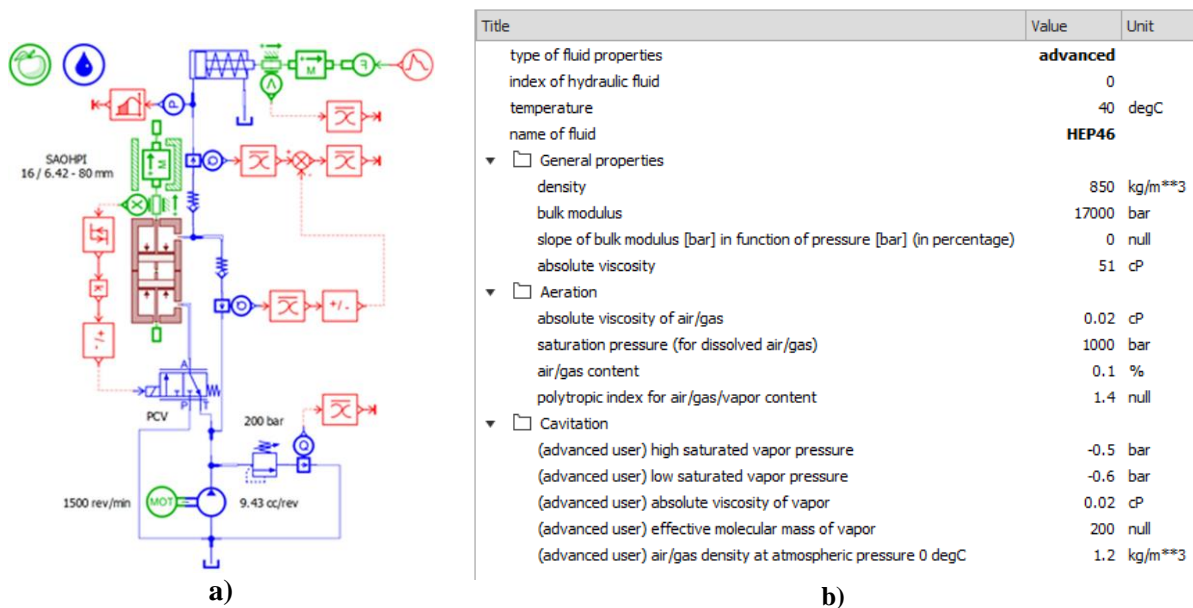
SAOHPI
16 / 6.42 - 80 mm

PCV

200 bar

1500 rev/min

MOT

9.43 cc/rev

a)

| Title | Value | Unit |
|---|---|---|
| type of fluid properties | **advanced** | |
| index of hydraulic fluid | 0 | |
| temperature | 40 | degC |
| name of fluid | **HEP46** | |
| General properties | | |
| density | 850 | kg/m**3 |
| bulk modulus | 17000 | bar |
| slope of bulk modulus [bar] in function of pressure [bar] (in percentage) | 0 | null |
| absolute viscosity | 51 | cP |
| Aeration | | |
| absolute viscosity of air/gas | 0.02 | cP |
| saturation pressure (for dissolved air/gas) | 1000 | bar |
| air/gas content | 0.1 | % |
| polytropic index for air/gas/vapor content | 1.4 | null |
| Cavitation | | |
| (advanced user) high saturated vapor pressure | -0.5 | bar |
| (advanced user) low saturated vapor pressure | -0.6 | bar |
| (advanced user) absolute viscosity of vapor | 0.02 | cP |
| (advanced user) effective molecular mass of vapor | 200 | null |
| (advanced user) air/gas density at atmospheric pressure 0 degC | 1.2 | kg/m**3 |

b)